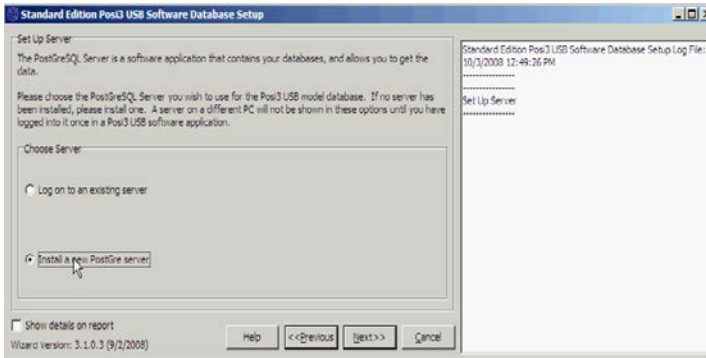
Standard Edition Posi3 USB Software Database Setup

Set Up Server

The PostGreSQL Server is a software application that contains your databases, and allows you to get the data.

Please choose the PostGreSQL Server you wish to use for the Posi3 USB model database. If no server has been installed, please install one. A server on a different PC will not be shown in these options until you have logged into it once in a Posi3 USB software application.

Choose Server

Log on to an existing server

Install a new PostGre server

Show details on report

Wizard Version: 3.1.0.3 (9/2/2008)

Help

<<Previous

Next>>

Cancel

Standard Edition Posi3 USB Software Database Setup Log File: 10/3/2008 12:49:26 PM

--------------------

--------------------

Set Up Server

--------------------